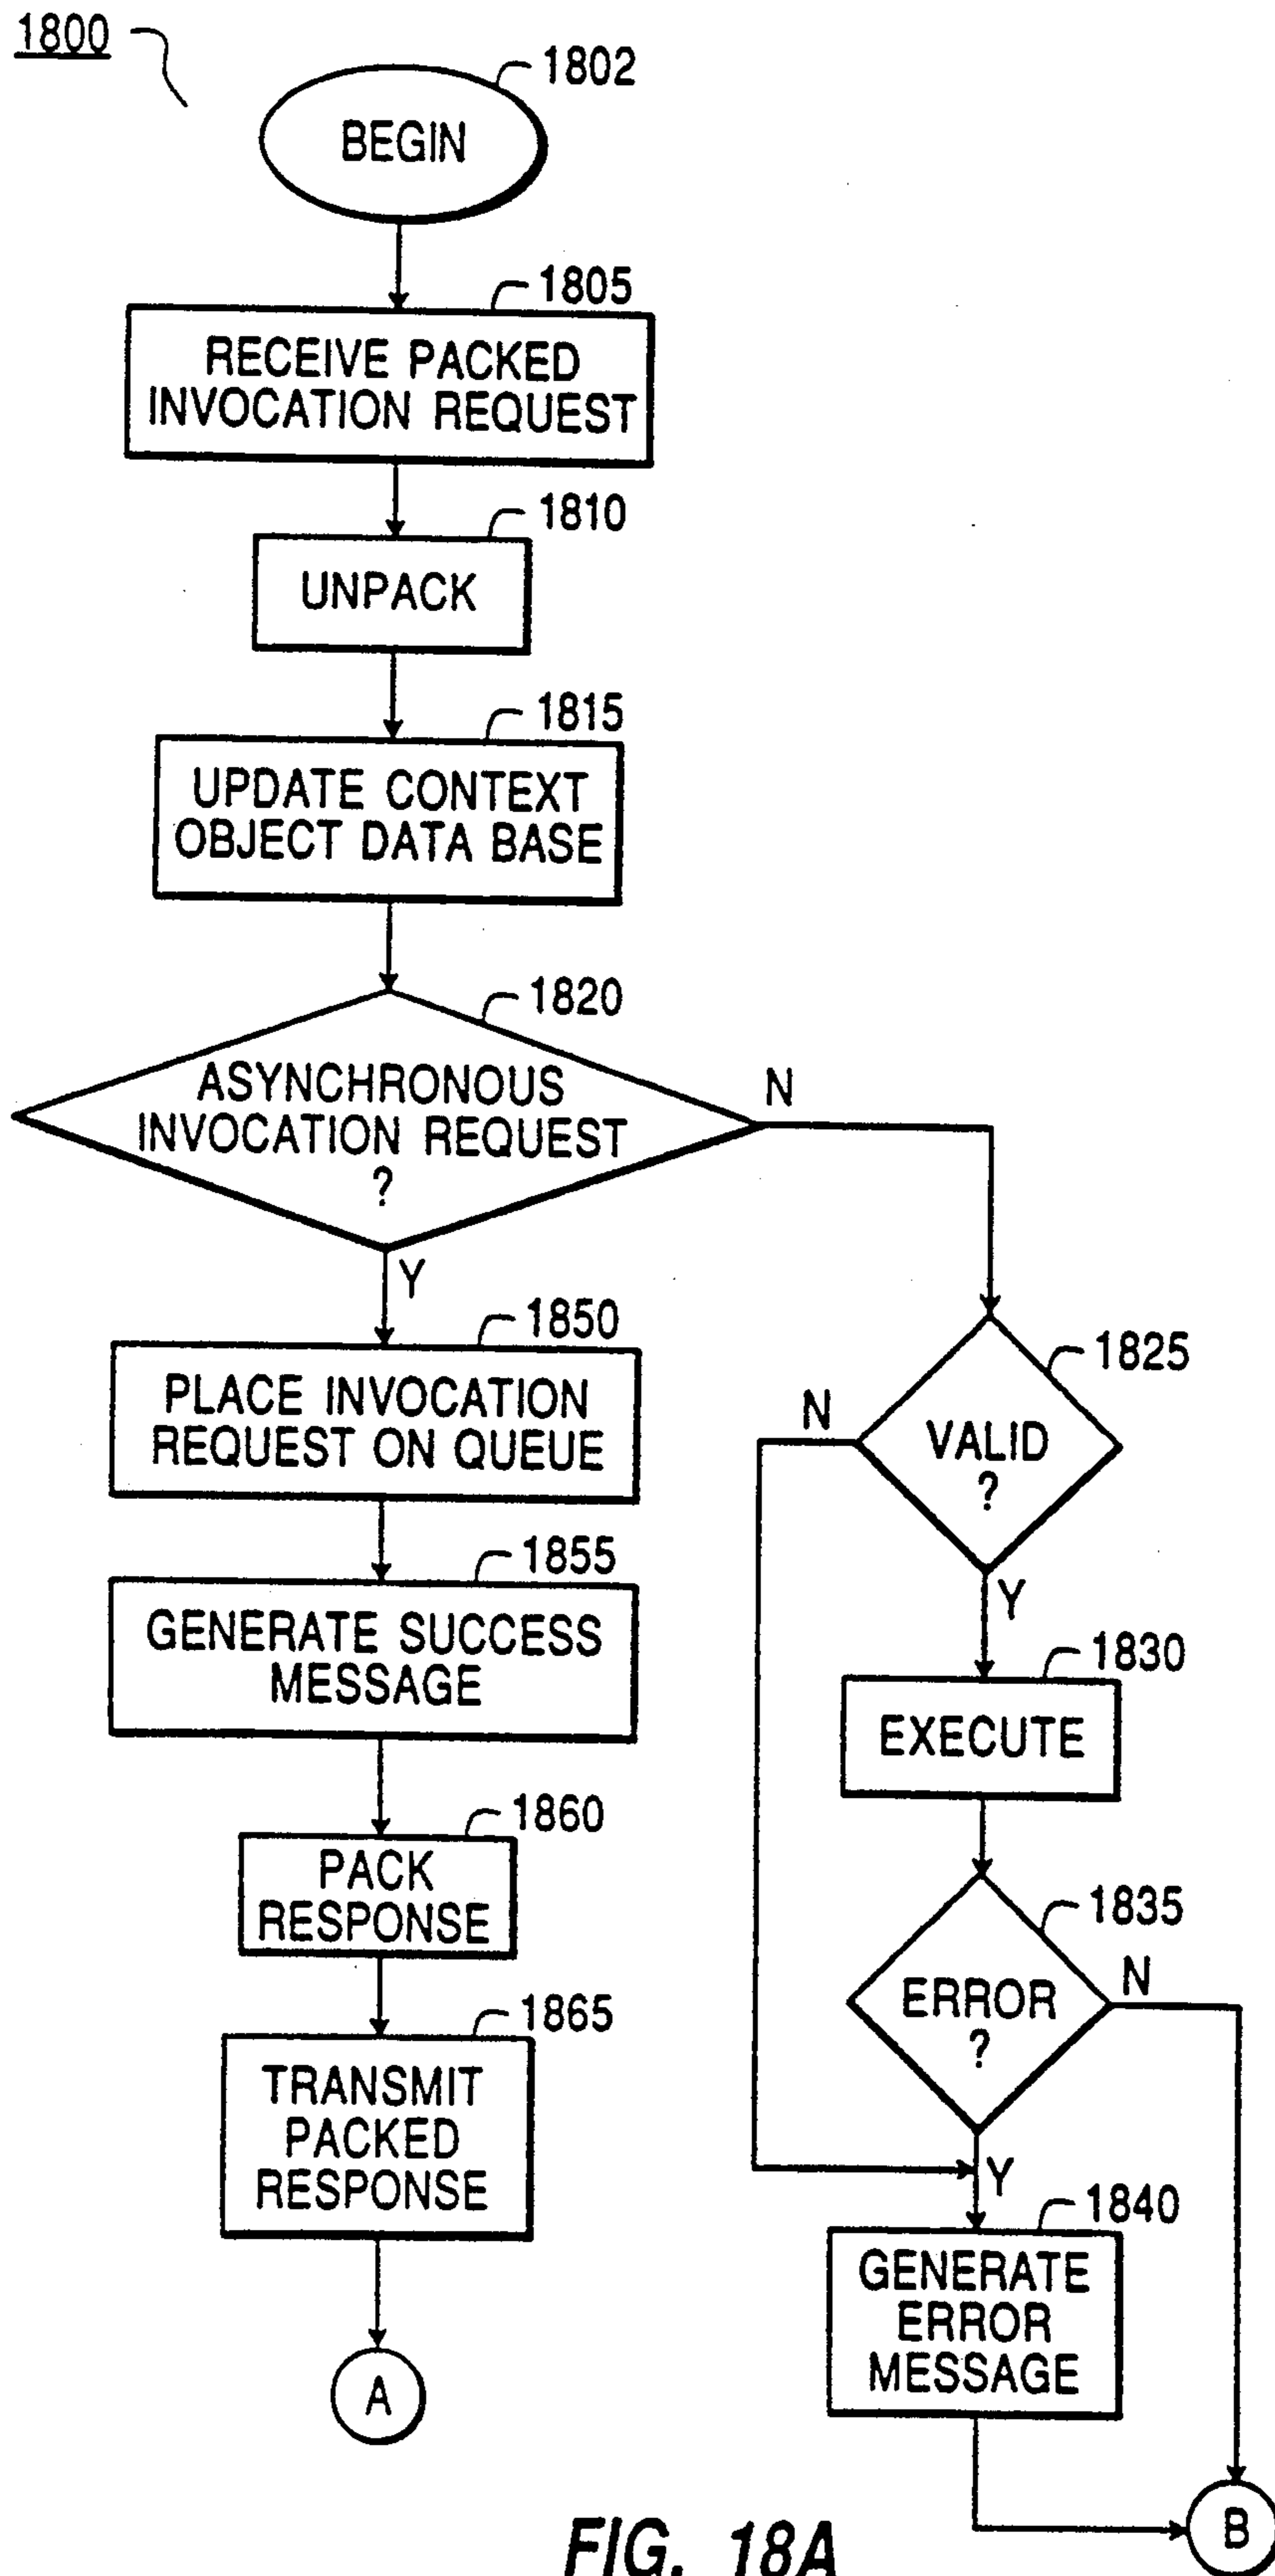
1800

1802
BEGIN

1805
RECEIVE PACKED INVOCATION REQUEST

1810
UNPACK

1815
UPDATE CONTEXT OBJECT DATA BASE

1820
ASYNCHRONOUS INVOCATION REQUEST ?

N

Y

1850
PLACE INVOCATION REQUEST ON QUEUE

1855
GENERATE SUCCESS MESSAGE

1860
PACK RESPONSE

1865
TRANSMIT PACKED RESPONSE

A

1825
VALID ?

N

Y

1830
EXECUTE

1835
ERROR ?

N

Y

1840
GENERATE ERROR MESSAGE

B

FIG. 18A